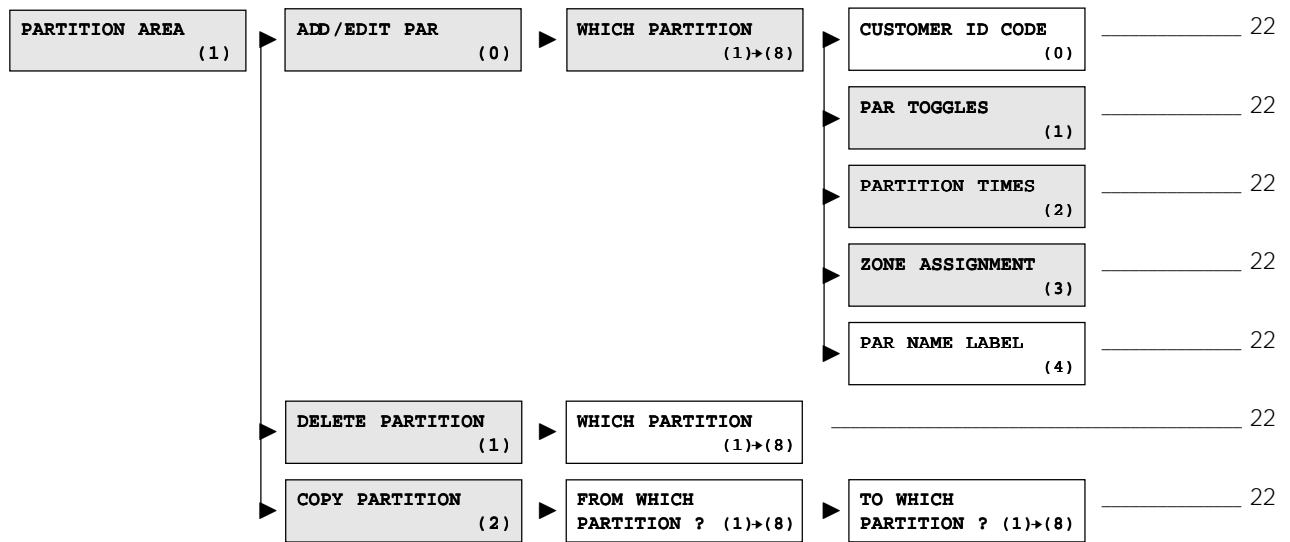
PARTITION AREA (1)

ADD/EDIT PAR (0)

WHICH PARTITION (1)→(8)

CUSTOMER ID CODE (0) 22

PAR TOGGLES (1) 22

PARTITION TIMES (2) 22

ZONE ASSIGNMENT (3) 22

PAR NAME LABEL (4) 22

DELETE PARTITION (1)

WHICH PARTITION (1)→(8) 22

COPY PARTITION (2)

FROM WHICH PARTITION ? (1)→(8)

TO WHICH PARTITION ? (1)→(8) 22